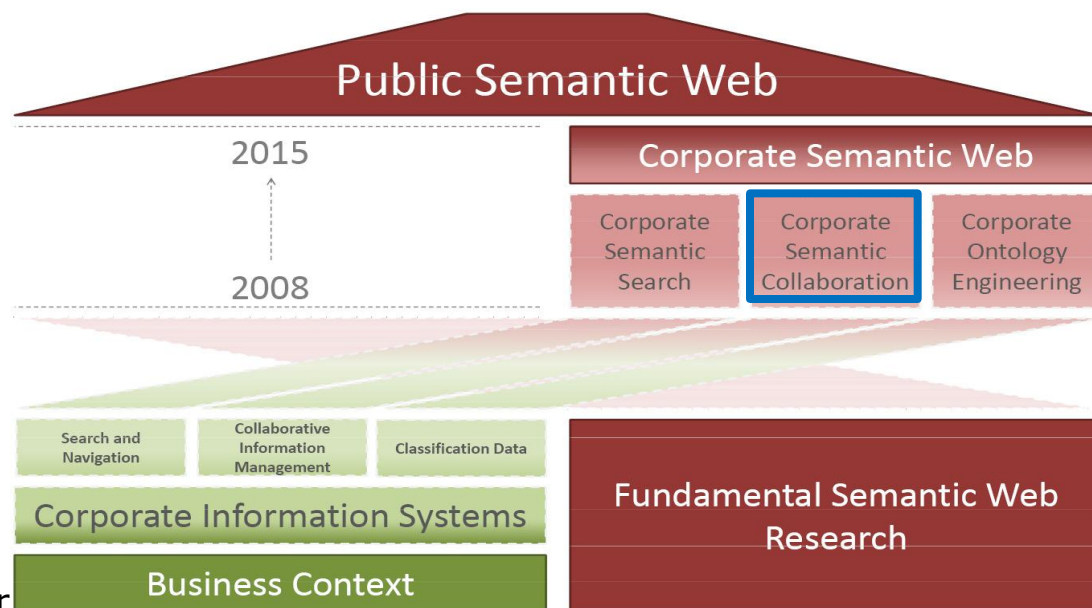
Public Semantic Web

2015

2008

Corporate Semantic Web

Corporate Semantic Search

Corporate Semantic Collaboration

Corporate Ontology Engineering

Search and Navigation

Collaborative Information Management

Classification Data

Corporate Information Systems

Business Context

Fundamental Semantic Web Research